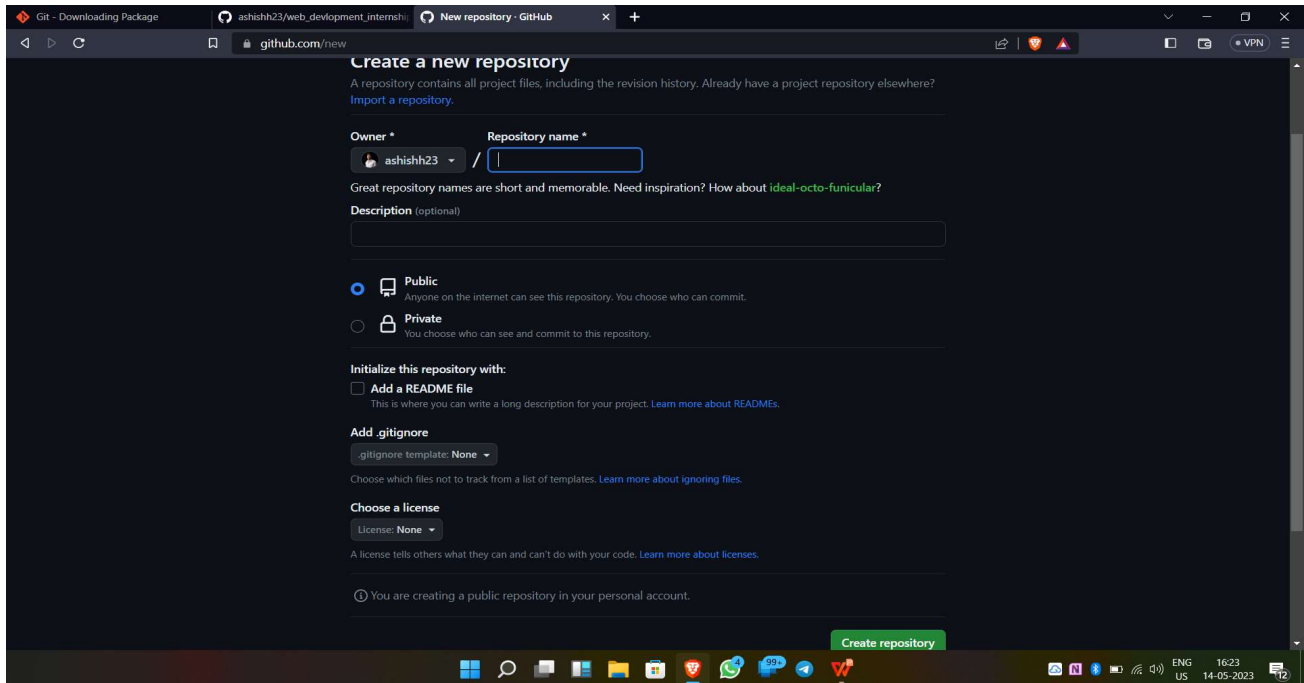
Git - Downloading Package
ashishh23/web_devlopment_internshi
New repository · GitHub

github.com/new

VPN

Create a new repository

A repository contains all project files, including the revision history. Already have a project repository elsewhere? Import a repository.

Owner *
Repository name *

ashishh23 /

Great repository names are short and memorable. Need inspiration? How about ideal-octo-funicular?

Description (optional)

Public
Anyone on the internet can see this repository. You choose who can commit.

Private
You choose who can see and commit to this repository.

Initialize this repository with:

Add a README file
This is where you can write a long description for your project. Learn more about READMEs.

Add .gitignore

.gitignore template: None

Choose which files not to track from a list of templates. Learn more about ignoring files.

Choose a license

License: None

A license tells others what they can and can't do with your code. Learn more about licenses.

You are creating a public repository in your personal account.

Create repository

99+

ENG US 16:23 14-05-2023 12